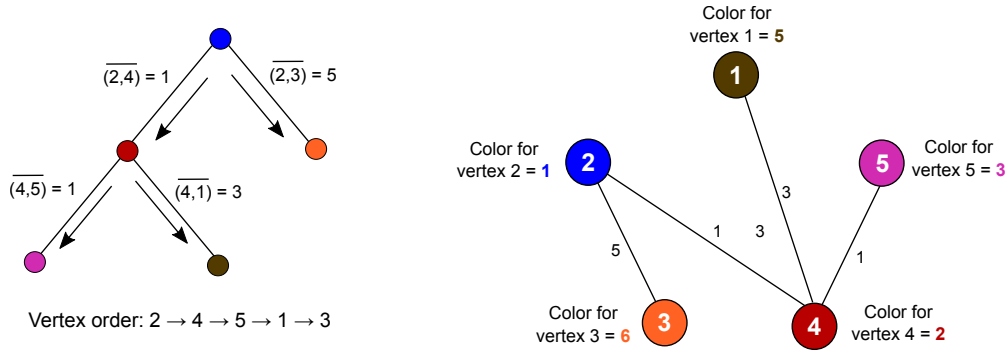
$\overline{(2,4)} = 1$

$\overline{(2,3)} = 5$

$\overline{(4,5)} = 1$

$\overline{(4,1)} = 3$

Vertex order: 2 → 4 → 5 → 1 → 3

Color for vertex 1 = 5

1

Color for vertex 2 = 1

2

Color for vertex 5 = 3

5

3

1

3

5

1

Color for vertex 3 = 6

3

4

Color for vertex 4 = 2